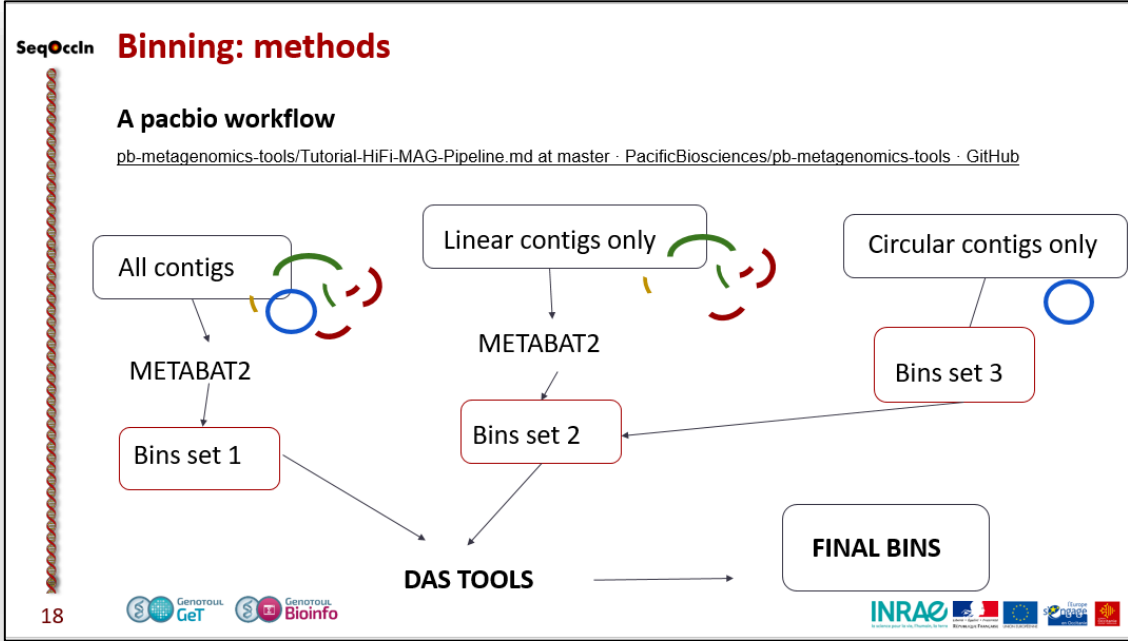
SeqOccIn

Binning: methods

A pacbio workflow

pb-metagenomics-tools/Tutorial-HiFi-MAG-Pipeline.md at master · PacificBiosciences/pb-metagenomics-tools · GitHub

All contigs

Linear contigs only

Circular contigs only

METABAT2

METABAT2

Bins set 3

Bins set 1

Bins set 2

DAS TOOLS

FINAL BINS

18

GENOTOUL GeT

GENOTOUL Bioinfo

INRAE

Europe Occitanie